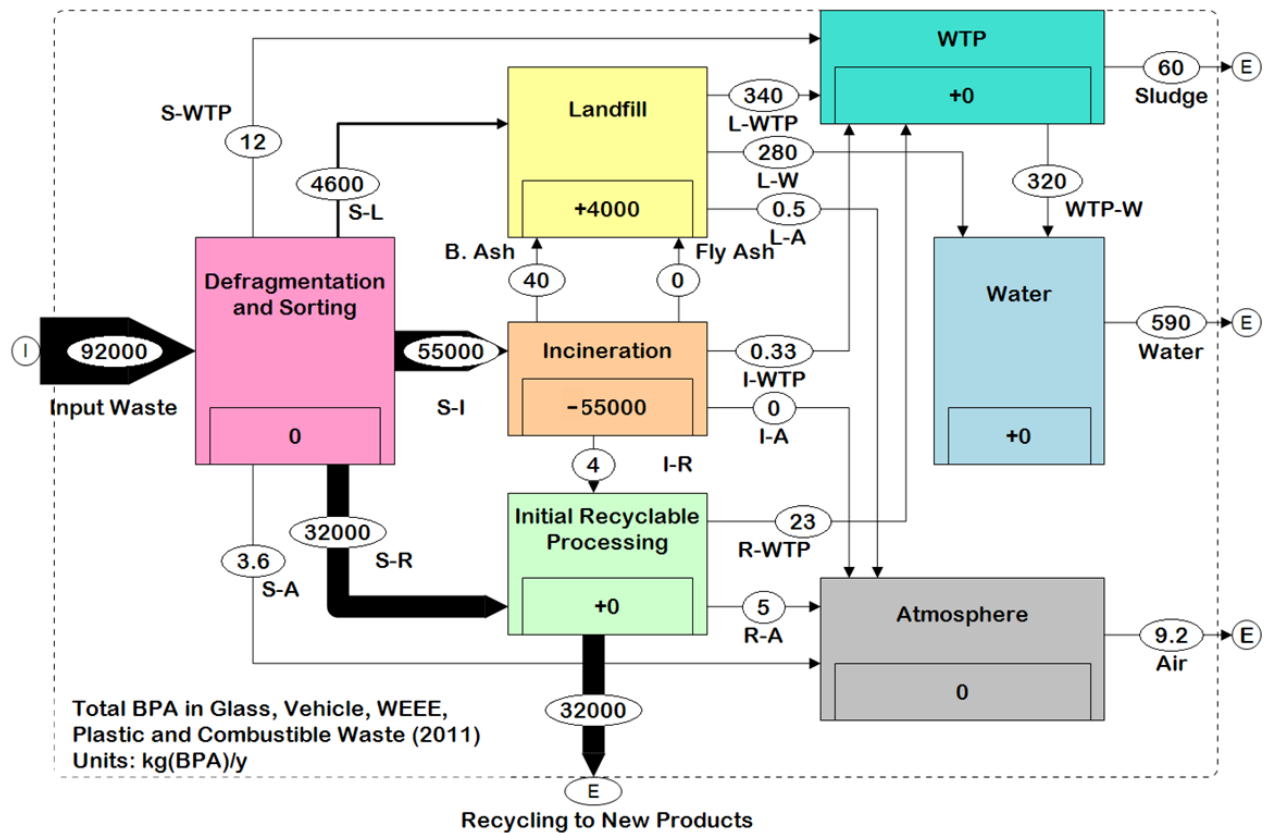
WTP

+0

60
Sludge

E

S-WTP

12

Landfill

340
L-WTP

280
L-W

320
WTP-W

4600
S-L

+4000

0.5
L-A

B. Ash

Fly Ash

40

0

Defragmentation and Sorting

Water

I

92000

Input Waste

55000

S-I

Incineration

-55000

0.33
I-WTP

0
I-A

590
Water

E

0

+0

4

I-R

32000
S-R

Initial Recyclable Processing

23
R-WTP

3.6
S-A

+0

5
R-A

Atmosphere

9.2
Air

E

0

32000

Total BPA in Glass, Vehicle, WEEE, Plastic and Combustible Waste (2011)
Units: kg(BPA)/y

E

Recycling to New Products